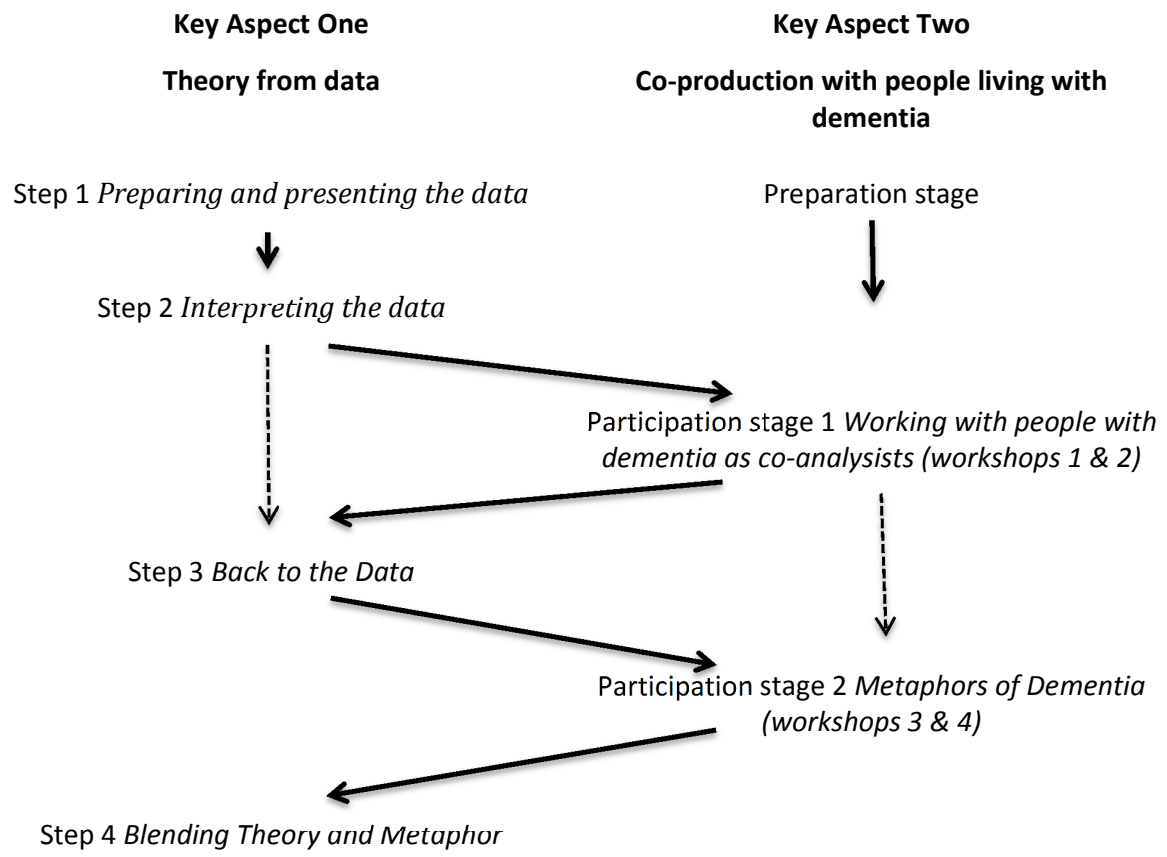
**Key Aspect One**

**Theory from data**

Step 1 *Preparing and presenting the data*

Step 2 *Interpreting the data*

Step 3 *Back to the Data*

Step 4 *Blending Theory and Metaphor*

**Key Aspect Two**

**Co-production with people living with dementia**

Preparation stage

Participation stage 1 *Working with people with dementia as co-analysists (workshops 1 & 2)*

Participation stage 2 *Metaphors of Dementia (workshops 3 & 4)*